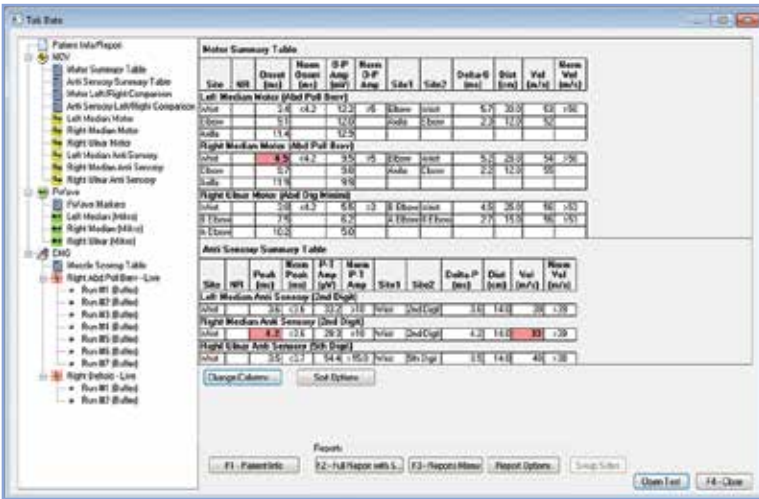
Tab Data

Patient Info/Report
NCV
Motor Summary Table
Anti Sensory Summary Table
Motor Left/Right Comparison
Anti Sensory Left/Right Comparison
Left Median Motor
Right Median Motor
Right Ulnar Motor
Left Median Anti Sensory
Right Median Anti Sensory
Right Ulnar Anti Sensory
FWave
FWave Markers
Left Median (Mrkrs)
Right Median (Mrkrs)
Right Ulnar (Mrkrs)
EMG
Muscle Scoring Table
Right Abd Poll Brev - Live
Run #1 (Buffer)
Run #2 (Buffer)
Run #3 (Buffer)
Run #4 (Buffer)
Run #5 (Buffer)
Run #6 (Buffer)
Run #7 (Buffer)
Right Deltoid - Live
Run #1 (Buffer)
Run #2 (Buffer)

Motor Summary Table

| Site | NR | Onset (ms) | Norm Onset (ms) | O-P Amp (mV) | Norm O-P Amp | Site1 | Site2 | Delta-0 (ms) | Dist (cm) | Vel (m/s) | Norm Vel (m/s) |
|---|---|---|---|---|---|---|---|---|---|---|---|
| Left Median Motor (Abd Poll Brev) | | | | | | | | | | | |
| Wrist | | 3.6 | <4.2 | 12.2 | >5 | Elbow | Wrist | 5.7 | 30.0 | 53 | >50 |
| Elbow | | 9.1 | | 12.0 | | Axilla | Elbow | 2.3 | 12.0 | 52 | |
| Axilla | | 11.4 | | 12.9 | | | | | | | |
| Right Median Motor (Abd Poll Brev) | | | | | | | | | | | |
| Wrist | | 4.5 | <4.2 | 9.5 | >5 | Elbow | Wrist | 5.2 | 28.0 | 54 | >50 |
| Elbow | | 9.7 | | 9.0 | | Axilla | Elbow | 2.2 | 12.0 | 55 | |
| Axilla | | 11.9 | | 9.9 | | | | | | | |
| Right Ulnar Motor (Abd Dig Minimi) | | | | | | | | | | | |
| Wrist | | 2.8 | <4.2 | 6.5 | >3 | B Elbow | Wrist | 4.5 | 26.0 | 58 | >53 |
| B Elbow | | 7.5 | | 6.2 | | A Elbow | B Elbow | 2.7 | 15.5 | 58 | >53 |
| A Elbow | | 10.2 | | 5.0 | | | | | | | |

Anti Sensory Summary Table

| Site | NR | Peak (ms) | Norm Peak (ms) | P-T Amp (µV) | Norm P-T Amp | Site1 | Site2 | Delta-P (ms) | Dist (cm) | Vel (m/s) | Norm Vel (m/s) |
|---|---|---|---|---|---|---|---|---|---|---|---|
| Left Median Anti Sensory (2nd Digit) | | | | | | | | | | | |
| Wrist | | 3.6 | <3.6 | 33.2 | >10 | Wrist | 2nd Digit | 3.6 | 14.0 | 39 | >39 |
| Right Median Anti Sensory (2nd Digit) | | | | | | | | | | | |
| Wrist | | 4.2 | <3.6 | 28.2 | >10 | Wrist | 2nd Digit | 4.2 | 14.0 | 33 | >39 |
| Right Ulnar Anti Sensory (5th Digit) | | | | | | | | | | | |
| Wrist | | 3.5 | <3.7 | 54.6 | >15.0 | Wrist | 5th Digit | 3.5 | 14.0 | 40 | >38 |

Change Columns... | Sort Options...

Reports
F1 - Patient Info | F2 - Full Report with S... | F3 - Reports Menu | Report Options... | Swap Sides | Open Test | F4 - Close